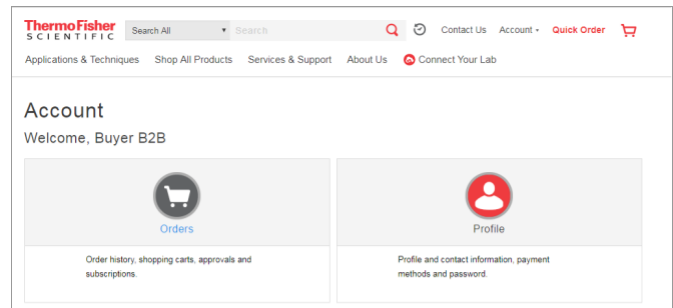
ThermoFisher SCIENTIFIC

Search All ▾ Search

Contact Us Account ▾ Quick Order

Applications & Techniques Shop All Products Services & Support About Us Connect Your Lab

Account

Welcome, Buyer B2B

Orders

Order history, shopping carts, approvals and subscriptions.

Profile

Profile and contact information, payment methods and password.